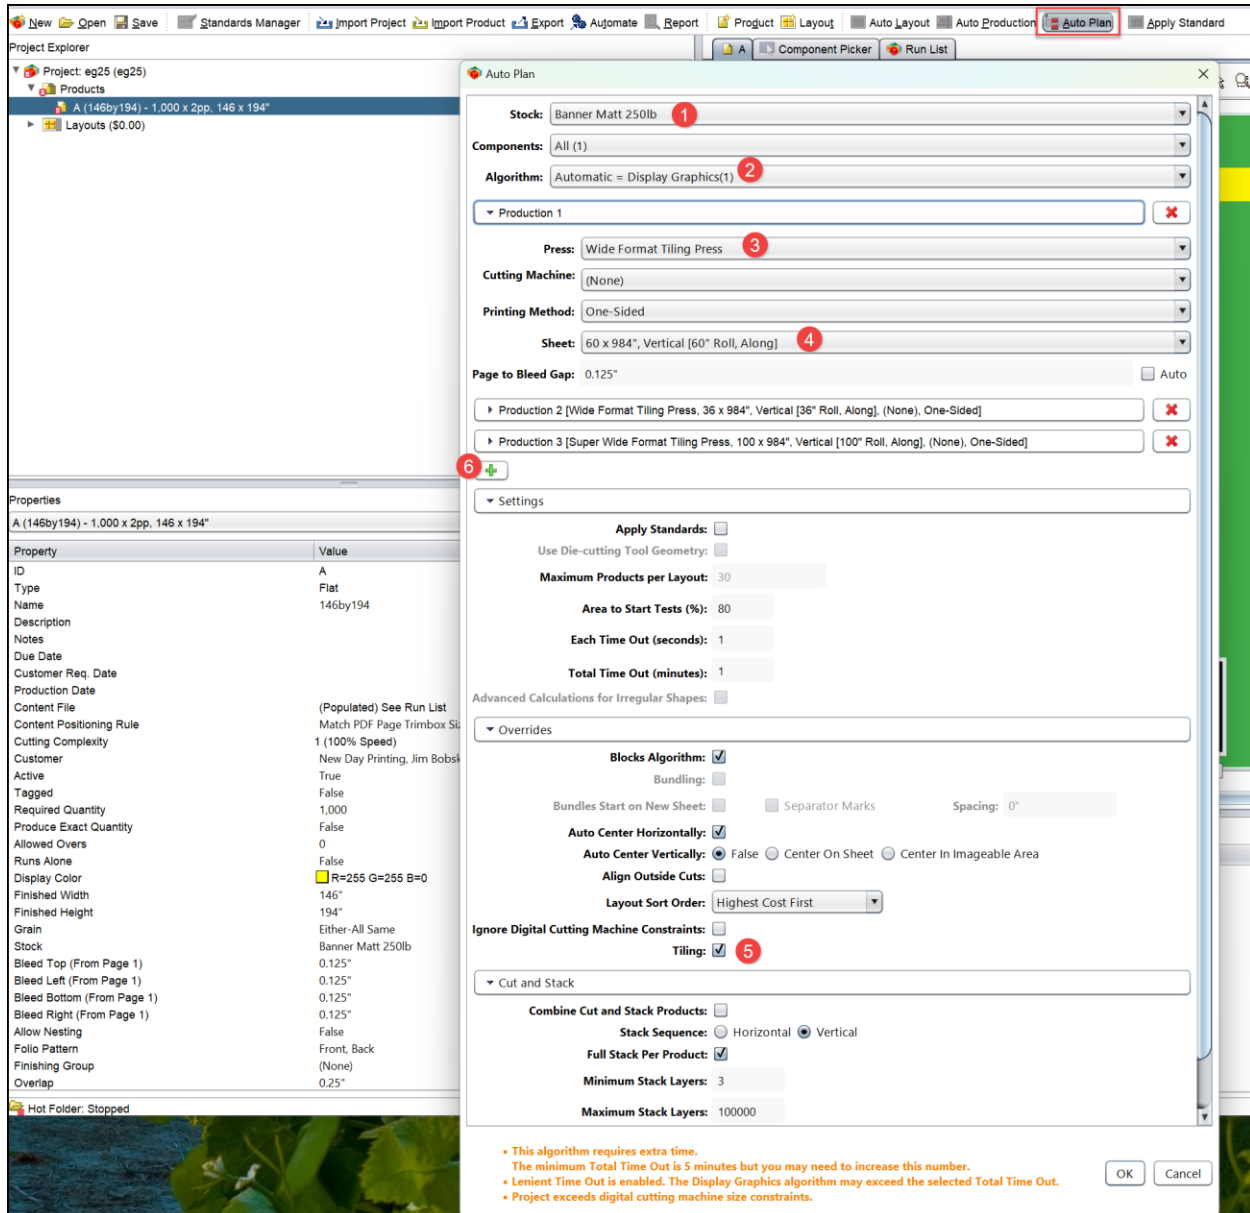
New Open Save Standards Manager Import Project Import Product Export Automate Report Product Layout Auto Layout Auto Production Auto Plan Apply Standard

Project Explorer

Project: eg25 (eg25)
Products
A (146by194) - 1,000 x 2pp, 146 x 194"
Layouts ($0.00)

A Component Picker Run List

Properties
A (146by194) - 1,000 x 2pp, 146 x 194"

| Property | Value |
|---|---|
| ID | A |
| Type | Flat |
| Name | 146by194 |
| Description | |
| Notes | |
| Due Date | |
| Customer Req. Date | |
| Production Date | |
| Content File | (Populated) See Run List |
| Content Positioning Rule | Match PDF Page Trimbox Si |
| Cutting Complexity | 1 (100% Speed) |
| Customer | New Day Printing, Jim Bobsk |
| Active | True |
| Tagged | False |
| Required Quantity | 1,000 |
| Produce Exact Quantity | False |
| Allowed Overs | 0 |
| Runs Alone | False |
| Display Color | R=255 G=255 B=0 |
| Finished Width | 146" |
| Finished Height | 194" |
| Grain | Either-All Same |
| Stock | Banner Matt 250lb |
| Bleed Top (From Page 1) | 0.125" |
| Bleed Left (From Page 1) | 0.125" |
| Bleed Bottom (From Page 1) | 0.125" |
| Bleed Right (From Page 1) | 0.125" |
| Allow Nesting | False |
| Folio Pattern | Front, Back |
| Finishing Group | (None) |
| Overlap | 0.25" |

Hot Folder: Stopped

Auto Plan

Stock: Banner Matt 250lb 1
Components: All (1)
Algorithm: Automatic = Display Graphics(1) 2
Production 1
Press: Wide Format Tiling Press 3
Cutting Machine: (None)
Printing Method: One-Sided
Sheet: 60 x 984", Vertical [60" Roll, Along] 4
Page to Bleed Gap: 0.125" Auto
Production 2 [Wide Format Tiling Press, 36 x 984", Vertical [36" Roll, Along], (None), One-Sided]
Production 3 [Super Wide Format Tiling Press, 100 x 984", Vertical [100" Roll, Along], (None), One-Sided]
6
Settings
Apply Standards:
Use Die-cutting Tool Geometry:
Maximum Products per Layout: 30
Area to Start Tests (%): 80
Each Time Out (seconds): 1
Total Time Out (minutes): 1
Advanced Calculations for Irregular Shapes:
Overrides
Blocks Algorithm:
Bundling:
Bundles Start on New Sheet: Separator Marks Spacing: 0"
Auto Center Horizontally:
Auto Center Vertically: False Center On Sheet Center In Imageable Area
Align Outside Cuts:
Layout Sort Order: Highest Cost First
Ignore Digital Cutting Machine Constraints:
Tiling: 5
Cut and Stack
Combine Cut and Stack Products:
Stack Sequence: Horizontal Vertical
Full Stack Per Product:
Minimum Stack Layers: 3
Maximum Stack Layers: 100000

• This algorithm requires extra time.
The minimum Total Time Out is 5 minutes but you may need to increase this number.
• Lenient Time Out is enabled. The Display Graphics algorithm may exceed the selected Total Time Out.
• Project exceeds digital cutting machine size constraints.

OK Cancel